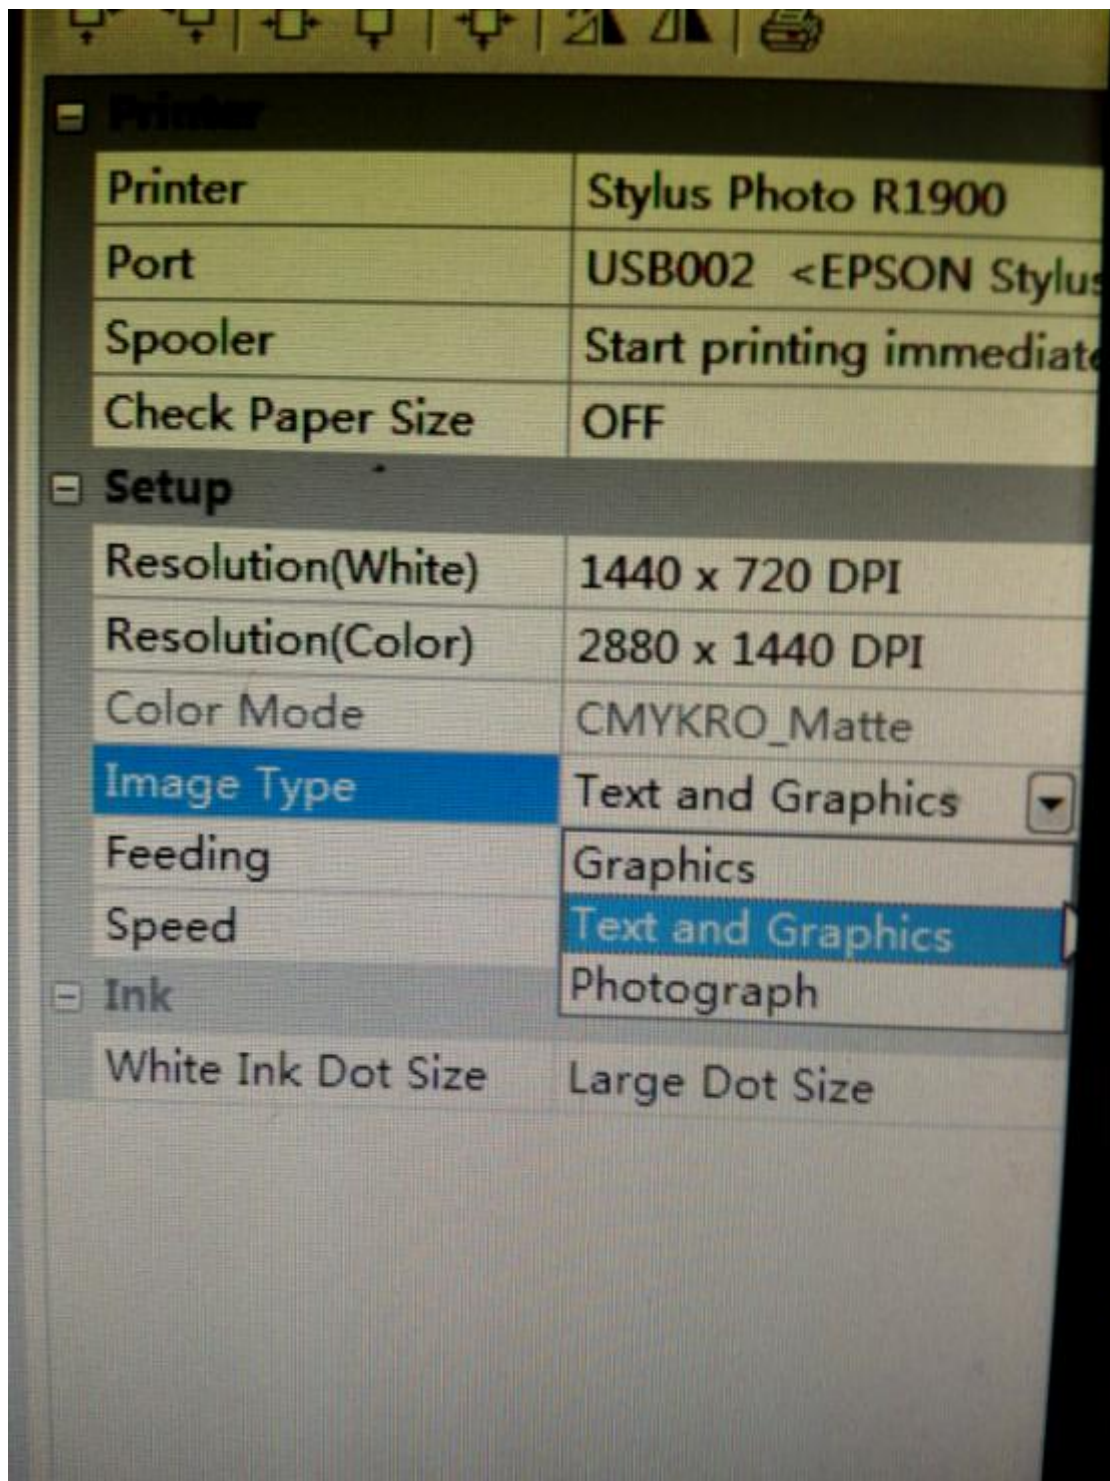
Printer

| Printer | Stylus Photo R1900 |
|---|---|
| Port | USB002 <EPSON Stylu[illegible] |
| Spooler | Start printing immediat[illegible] |
| Check Paper Size | OFF |

Setup

| Resolution(White) | 1440 x 720 DPI |
|---|---|
| Resolution(Color) | 2880 x 1440 DPI |
| Color Mode | CMYKRO_Matte |
| Image Type | Text and Graphics |
| Feeding | Graphics |
| Speed | Text and Graphics |
| | Photograph |

Ink

| White Ink Dot Size | Large Dot Size |
|---|---|